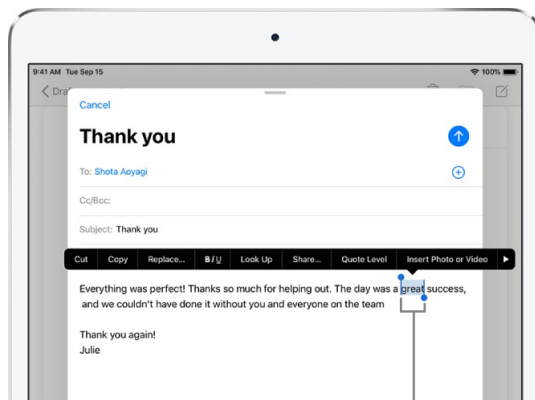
9:41 AM Tue Sep 15

100%

Dra

Cancel

Thank you

To: Shota Aoyagi

Cc/Bcc:

Subject: Thank you

Cut | Copy | Replace... | B I U | Look Up | Share... | Quote Level | Insert Photo or Video

Everything was perfect! Thanks so much for helping out. The day was a great success, and we couldn't have done it without you and everyone on the team

Thank you again!
Julie